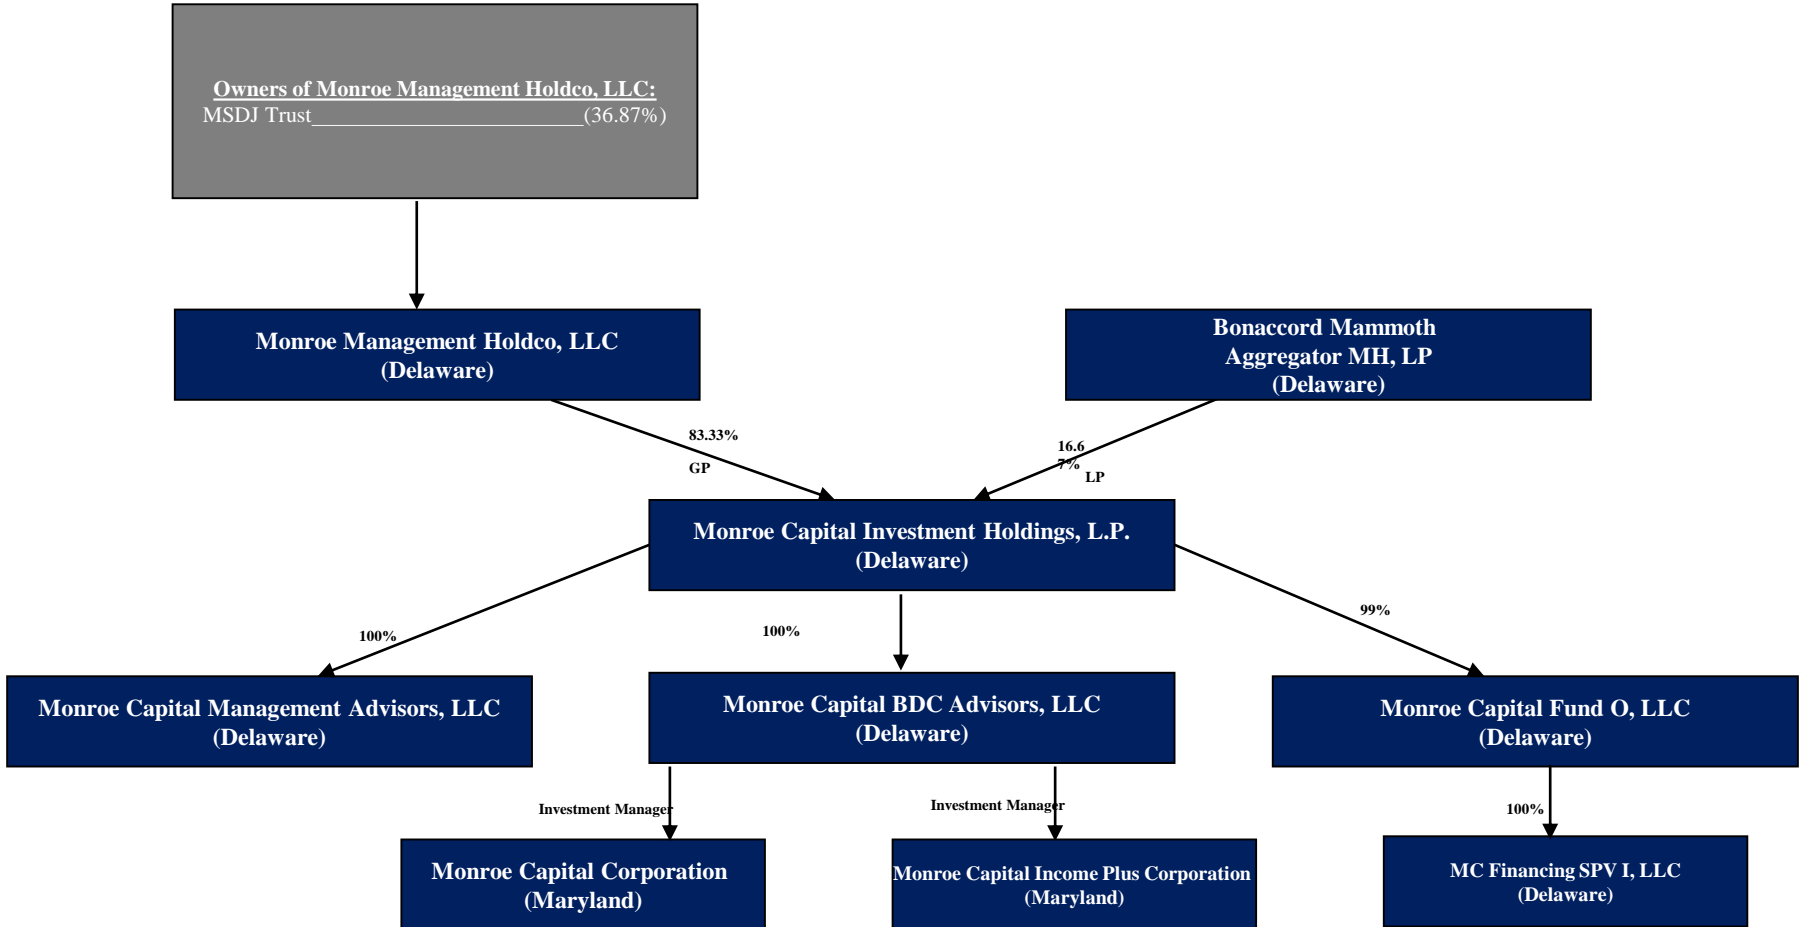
Owners of Monroe Management Holdco, LLC:
MSDJ Trust_________________________(36.87%)

Monroe Management Holdco, LLC
(Delaware)

Bonaccord Mammoth Aggregator MH, LP
(Delaware)

83.33%
GP

16.6
7%
LP

Monroe Capital Investment Holdings, L.P.
(Delaware)

100%

100%

99%

Monroe Capital Management Advisors, LLC
(Delaware)

Monroe Capital BDC Advisors, LLC
(Delaware)

Monroe Capital Fund O, LLC
(Delaware)

Investment Manager

Investment Manager

100%

Monroe Capital Corporation
(Maryland)

Monroe Capital Income Plus Corporation
(Maryland)

MC Financing SPV I, LLC
(Delaware)